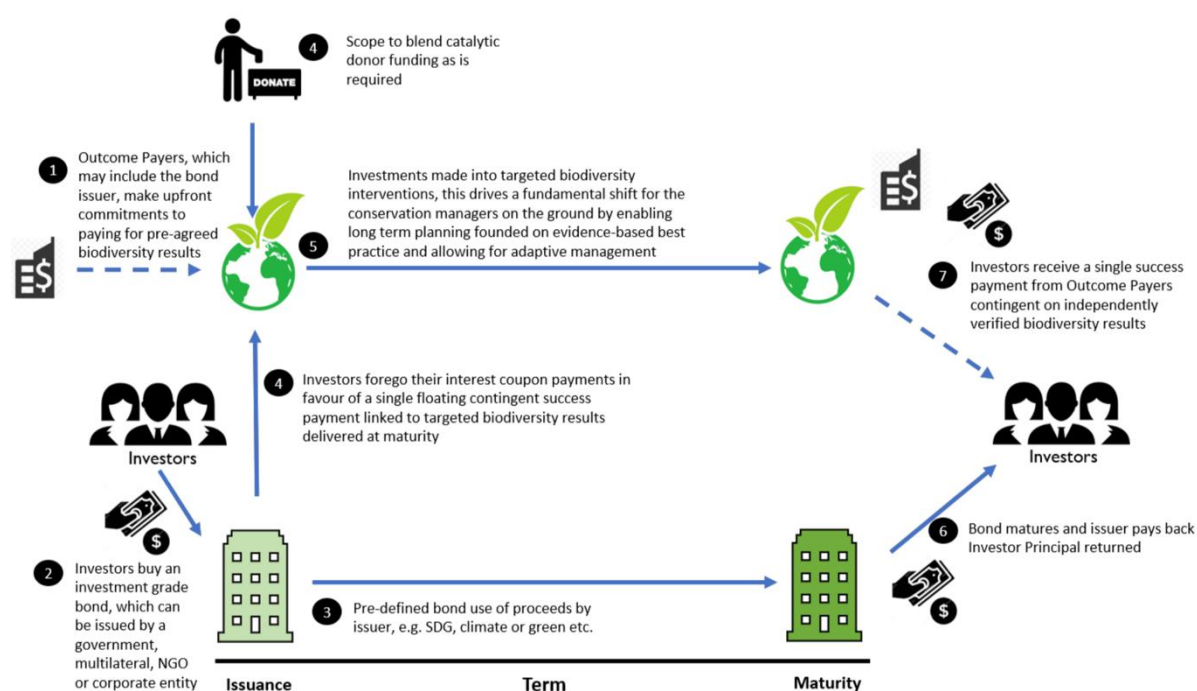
DONATE

4 Scope to blend catalytic donor funding as is required

1 Outcome Payers, which may include the bond issuer, make upfront commitments to paying for pre-agreed biodiversity results

5 Investments made into targeted biodiversity interventions, this drives a fundamental shift for the conservation managers on the ground by enabling long term planning founded on evidence-based best practice and allowing for adaptive management

7 Investors receive a single success payment from Outcome Payers contingent on independently verified biodiversity results

4 Investors forego their interest coupon payments in favour of a single floating contingent success payment linked to targeted biodiversity results delivered at maturity

Investors

Investors

6 Bond matures and issuer pays back Investor Principal returned

2 Investors buy an investment grade bond, which can be issued by a government, multilateral, NGO or corporate entity

3 Pre-defined bond use of proceeds by issuer, e.g. SDG, climate or green etc.

Issuance

Term

Maturity